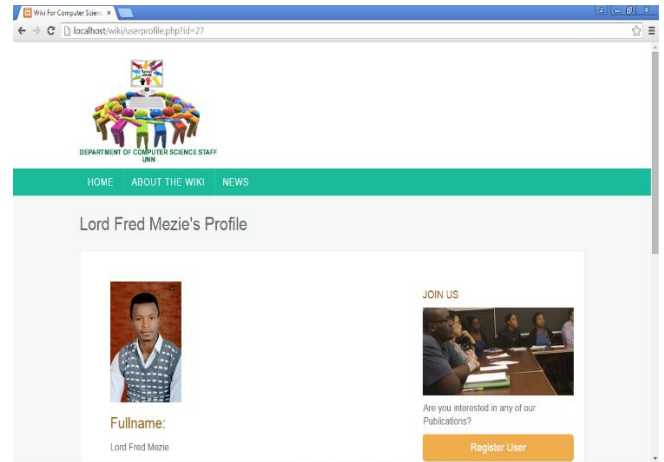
Wiki For Computer Scienc ×

localhost/wiki/userprofile.php?id=27

DEPARTMENT OF COMPUTER SCIENCE STAFF
UNN

HOME ABOUT THE WIKI NEWS

Lord Fred Mezie's Profile

JOIN US

Fullname:

Lord Fred Mezie

Are you interested in any of our Publications?

Register User